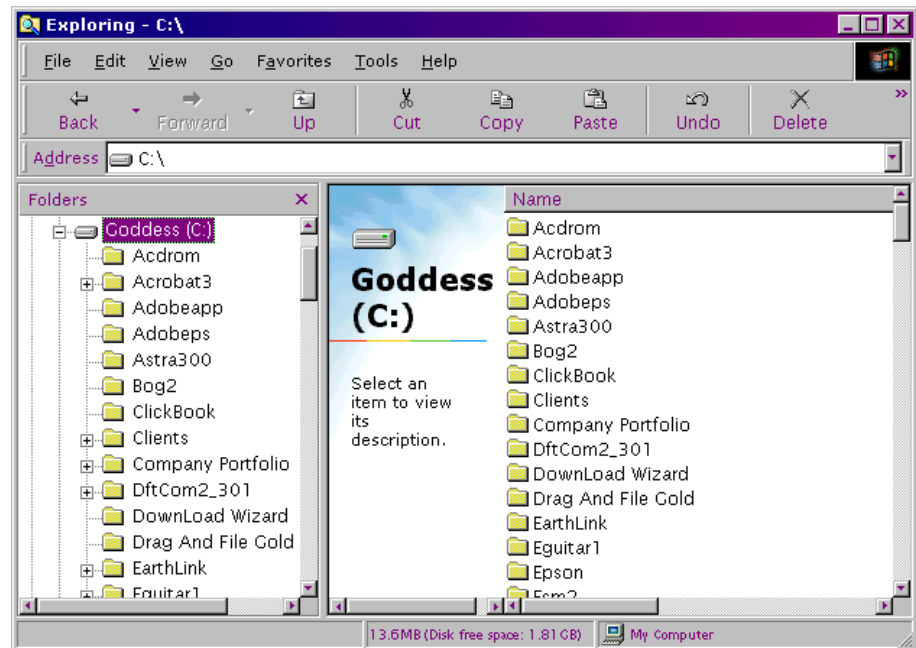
Exploring - C:\

File Edit View Go Favorites Tools Help

Back Forward Up Cut Copy Paste Undo Delete

Address C:\

Folders

Goddess (C:)
Acdrom
Acrobat3
Adobeapp
Adobeps
Astra300
Bog2
ClickBook
Clients
Company Portfolio
DftCom2_301
DownLoad Wizard
Drag And File Gold
EarthLink
Eguitar1

Goddess (C:)

Select an item to view its description.

Name
Acdrom
Acrobat3
Adobeapp
Adobeps
Astra300
Bog2
ClickBook
Clients
Company Portfolio
DftCom2_301
DownLoad Wizard
Drag And File Gold
EarthLink
Eguitar1
Epson
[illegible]

13.6MB (Disk free space: 1.81 GB) My Computer